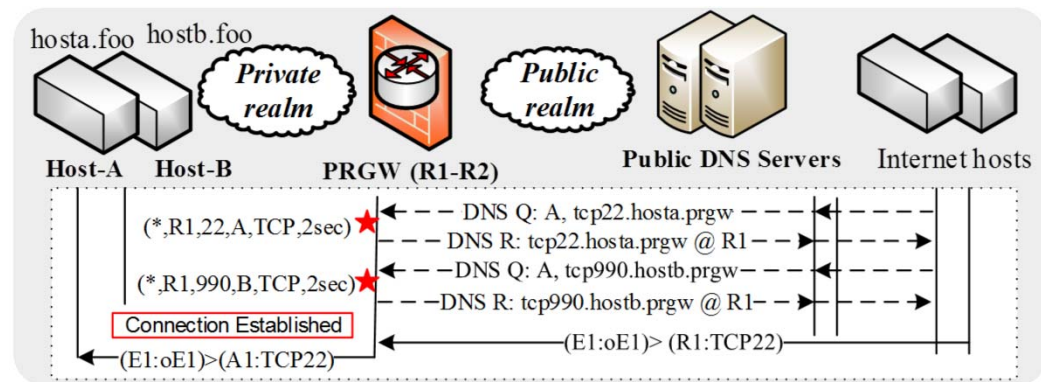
hosta.foo hostb.foo

Private realm

Public realm

Host-A Host-B

PRGW (R1-R2)

Public DNS Servers

Internet hosts

DNS Q: A, tcp22.hosta.prgw

(*,R1,22,A,TCP,2sec)

DNS R: tcp22.hosta.prgw @ R1

DNS Q: A, tcp990.hostb.prgw

(*,R1,990,B,TCP,2sec)

DNS R: tcp990.hostb.prgw @ R1

Connection Established

(E1:oE1)> (R1:TCP22)

(E1:oE1)>(A1:TCP22)